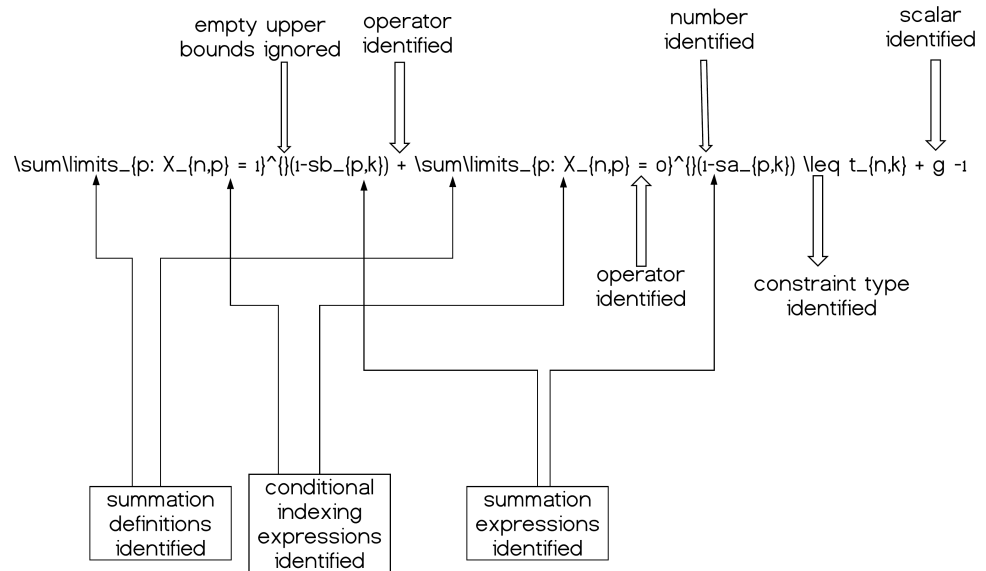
empty upper bounds ignored

operator identified

number identified

scalar identified

\sum\limits_{p: X_{n,p} = 1}^{}(1-sb_{p,k}) + \sum\limits_{p: X_{n,p} = 0}^{}(1-sa_{p,k}) \leq t_{n,k} + g -1

operator identified

constraint type identified

summation definitions identified

conditional indexing expressions identified

summation expressions identified